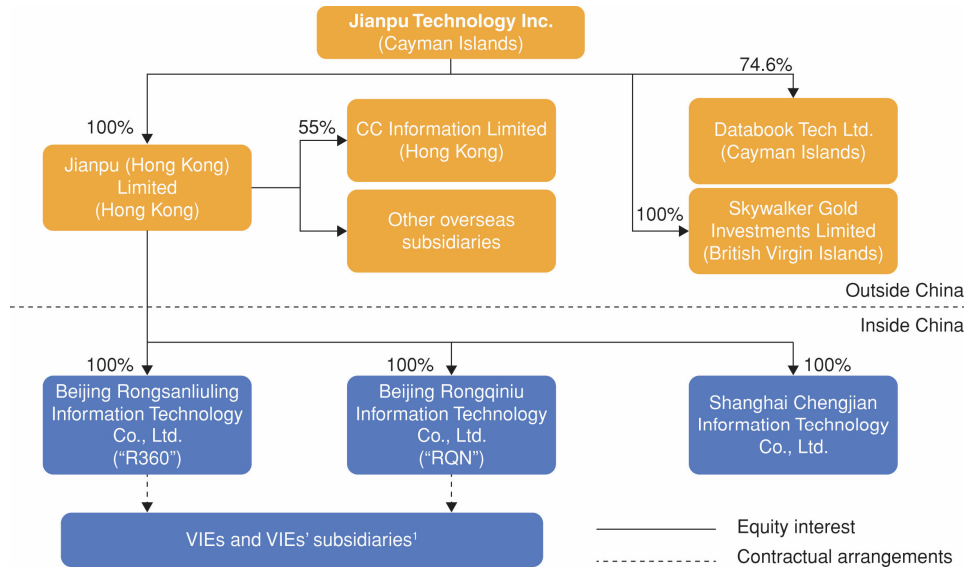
Jianpu Technology Inc.
(Cayman Islands)

74.6%

100%

Jianpu (Hong Kong) Limited (Hong Kong)

55%

CC Information Limited (Hong Kong)

Other overseas subsidiaries

Databook Tech Ltd. (Cayman Islands)

100%

Skywalker Gold Investments Limited (British Virgin Islands)

Outside China

Inside China

100%

Beijing Rongsanliuling Information Technology Co., Ltd. (“R360”)

100%

Beijing Rongqiniu Information Technology Co., Ltd. (“RQN”)

100%

Shanghai Chengjian Information Technology Co., Ltd.

VIEs and VIEs’ subsidiaries$^1$

Equity interest

Contractual arrangements